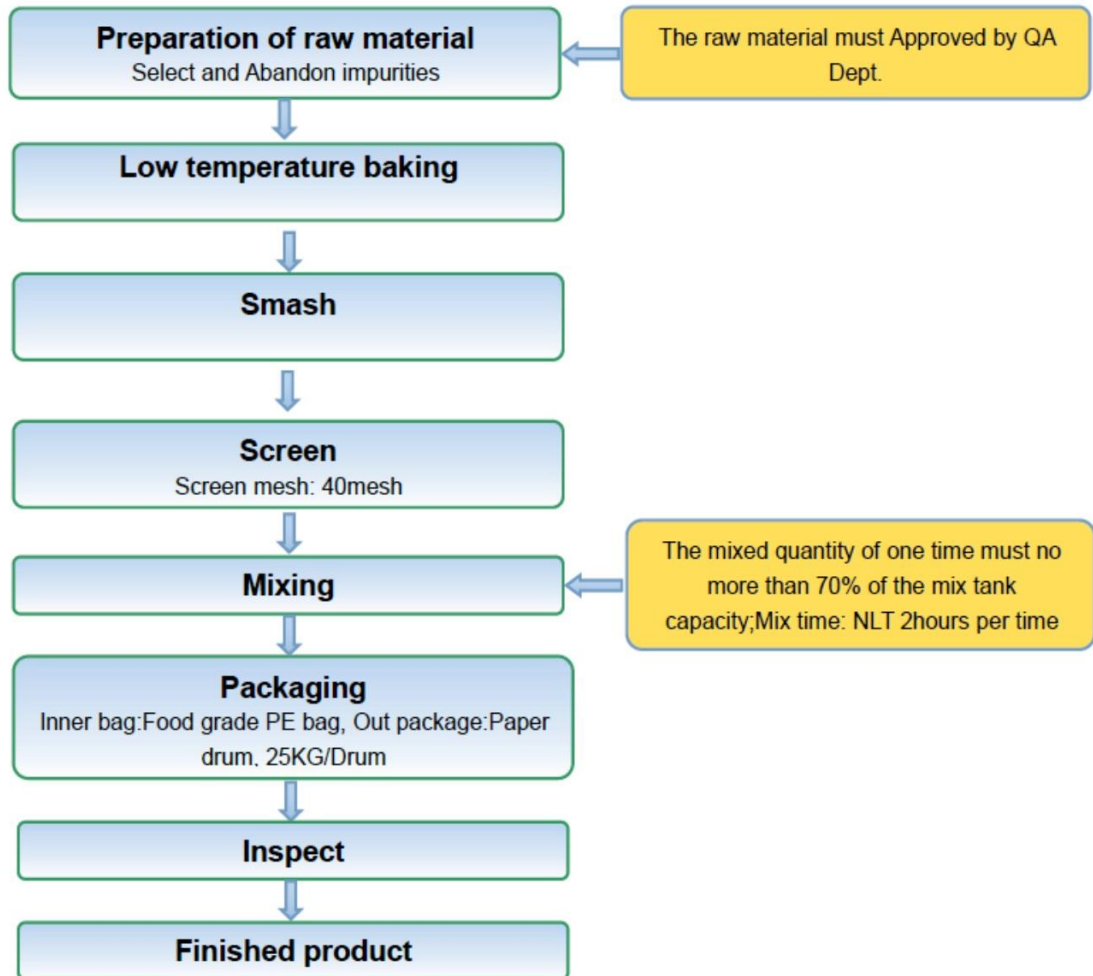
Preparation of raw material
Select and Abandon impurities

The raw material must Approved by QA Dept.

Low temperature baking

Smash

Screen
Screen mesh: 40mesh

Mixing

The mixed quantity of one time must no more than 70% of the mix tank capacity;Mix time: NLT 2hours per time

Packaging
Inner bag:Food grade PE bag, Out package:Paper drum, 25KG/Drum

Inspect

Finished product